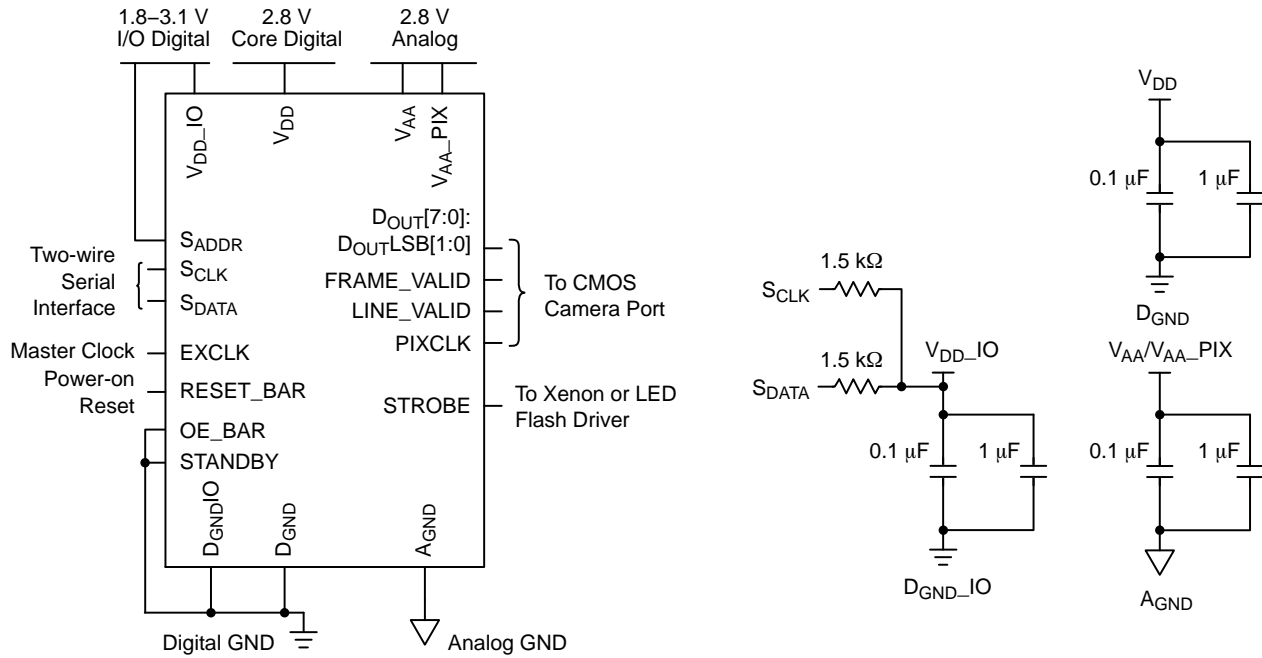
1.8–3.1 V
I/O Digital

2.8 V
Core Digital

2.8 V
Analog

$V_{DD}$_IO

$V_{DD}$

$V_{AA}$

$V_{AA}$_PIX

$D_{OUT}$[7:0]:
$D_{OUT}$LSB[1:0]

FRAME_VALID

LINE_VALID

PIXCLK

To CMOS
Camera Port

$S_{ADDR}$

Two-wire
Serial
Interface

$S_{CLK}$

$S_{DATA}$

Master Clock

EXCLK

Power-on
Reset

RESET_BAR

STROBE

To Xenon or LED
Flash Driver

OE_BAR

STANDBY

$D_{GND}$IO

$D_{GND}$

$A_{GND}$

Digital GND

Analog GND

$V_{DD}$

0.1 µF

1 µF

$D_{GND}$

1.5 kΩ

$S_{CLK}$

1.5 kΩ

$S_{DATA}$

$V_{DD}$_IO

0.1 µF

1 µF

$D_{GND}$_IO

$V_{AA}$/$V_{AA}$_PIX

0.1 µF

1 µF

$A_{GND}$